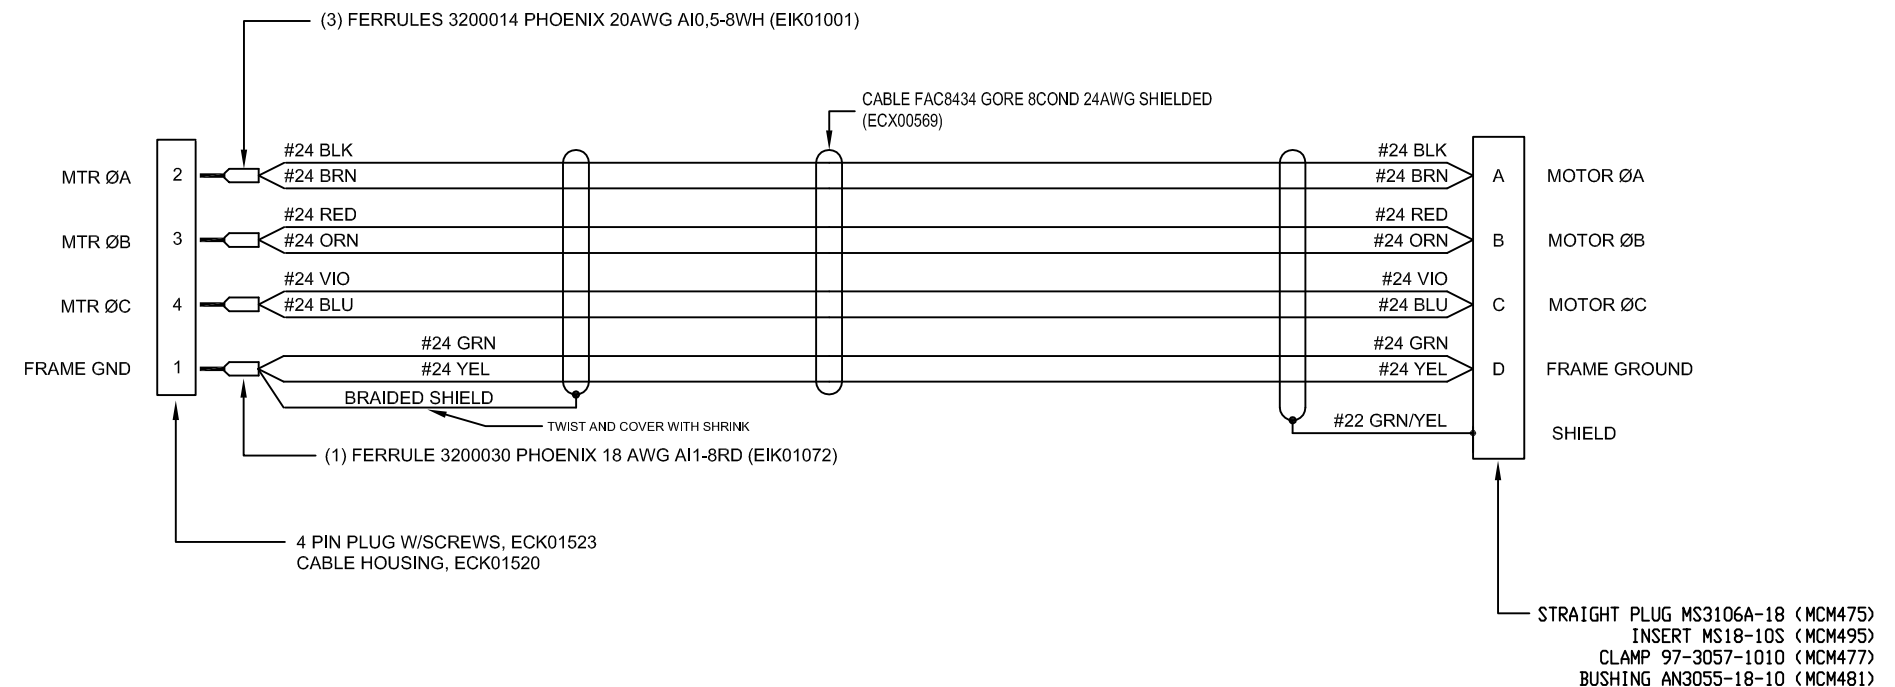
(3) FERRULES 3200014 PHOENIX 20AWG AI0,5-8WH (EIK01001)

CABLE FAC8434 GORE 8COND 24AWG SHIELDED (ECX00569)

MTR ØA 2 #24 BLK #24 BRN #24 BLK #24 BRN A MOTOR ØA

MTR ØB 3 #24 RED #24 ORN #24 RED #24 ORN B MOTOR ØB

MTR ØC 4 #24 VIO #24 BLU #24 VIO #24 BLU C MOTOR ØC

FRAME GND 1 #24 GRN #24 YEL #24 GRN #24 YEL D FRAME GROUND

BRAIDED SHIELD

TWIST AND COVER WITH SHRINK

#22 GRN/YEL SHIELD

(1) FERRULE 3200030 PHOENIX 18 AWG AI1-8RD (EIK01072)

4 PIN PLUG W/SCREWS, ECK01523
CABLE HOUSING, ECK01520

STRAIGHT PLUG MS3106A-18 (MCM475)
INSERT MS18-10S (MCM495)
CLAMP 97-3057-1010 (MCM477)
BUSHING AN3055-18-10 (MCM481)